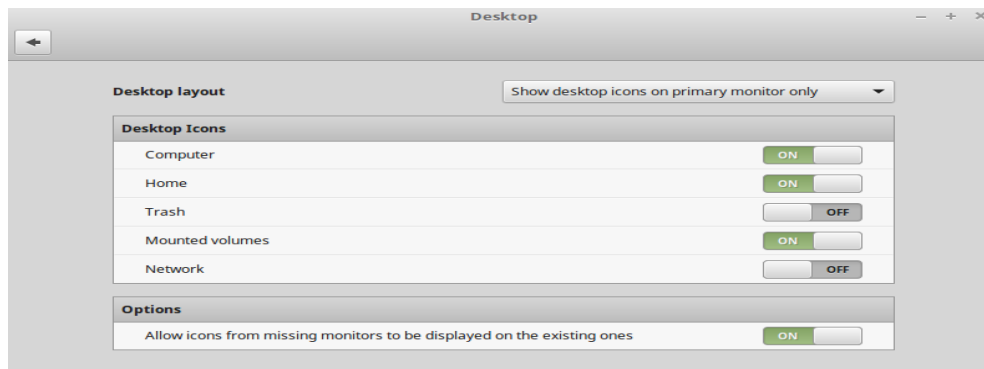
Desktop

Desktop layout
Show desktop icons on primary monitor only

Desktop Icons
Computer ON
Home ON
Trash OFF
Mounted volumes ON
Network OFF

Options
Allow icons from missing monitors to be displayed on the existing ones ON